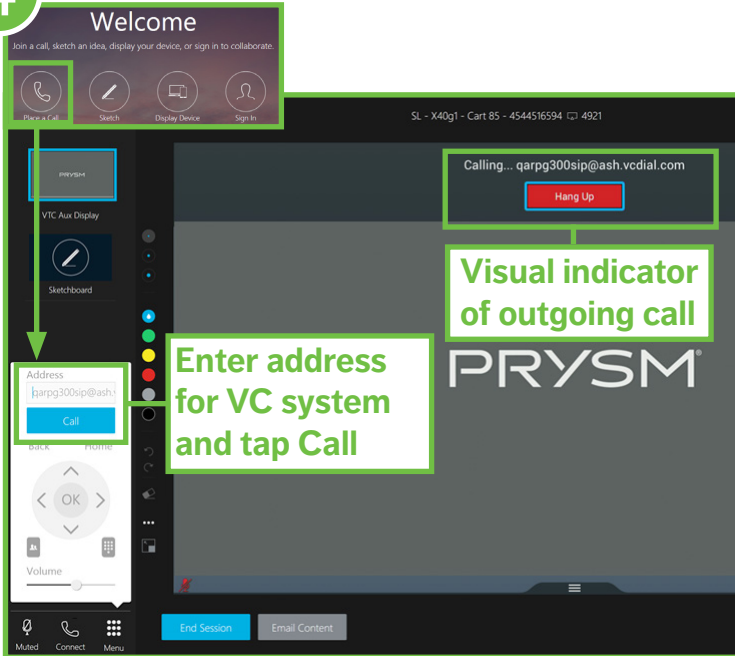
Welcome
Join a call, sketch an idea, display your device, or sign in to collaborate.
Place a Call
Sketch
Display Device
Sign In

SL - X40g1 - Cart 85 - 4544516594 4921

VTC Aux Display
PRYSM
Sketchboard

Calling... qarpg300sip@ash.vcdial.com
Hang Up

Visual indicator of outgoing call

PRYSM

Address
qarpg300sip@ash.
Call
Back
Home
OK
Volume

Enter address for VC system and tap Call

Muted
Connect
Menu

End Session
Email Content